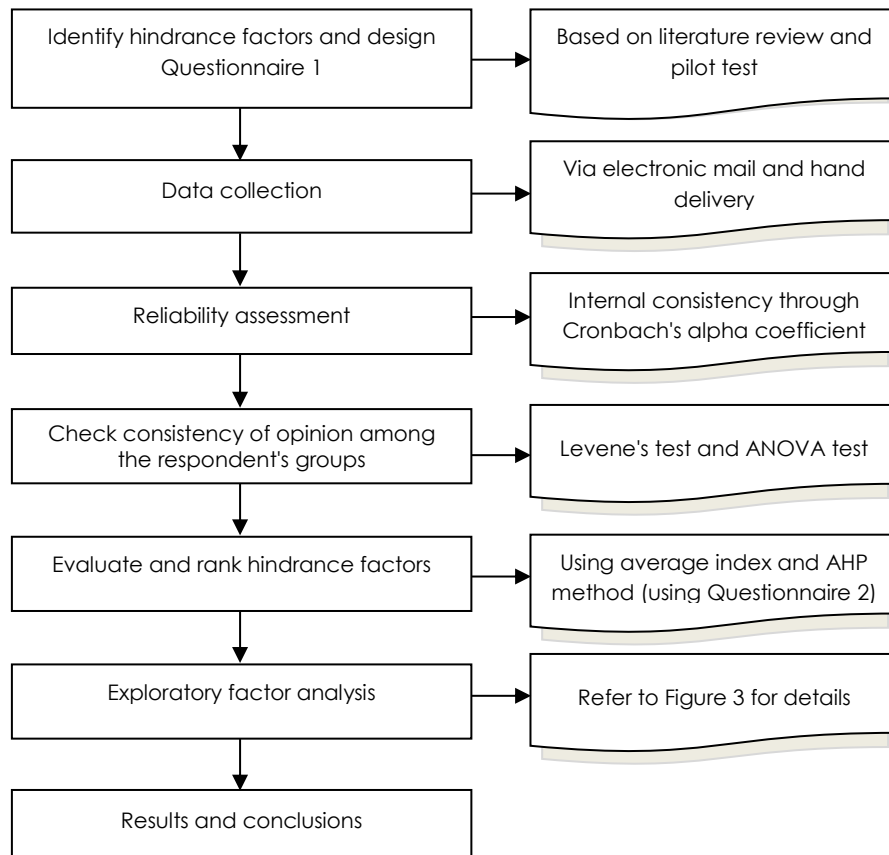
Identify hindrance factors and design Questionnaire 1

Based on literature review and pilot test

Data collection

Via electronic mail and hand delivery

Reliability assessment

Internal consistency through Cronbach's alpha coefficient

Check consistency of opinion among the respondent's groups

Levene's test and ANOVA test

Evaluate and rank hindrance factors

Using average index and AHP method (using Questionnaire 2)

Exploratory factor analysis

Refer to Figure 3 for details

Results and conclusions